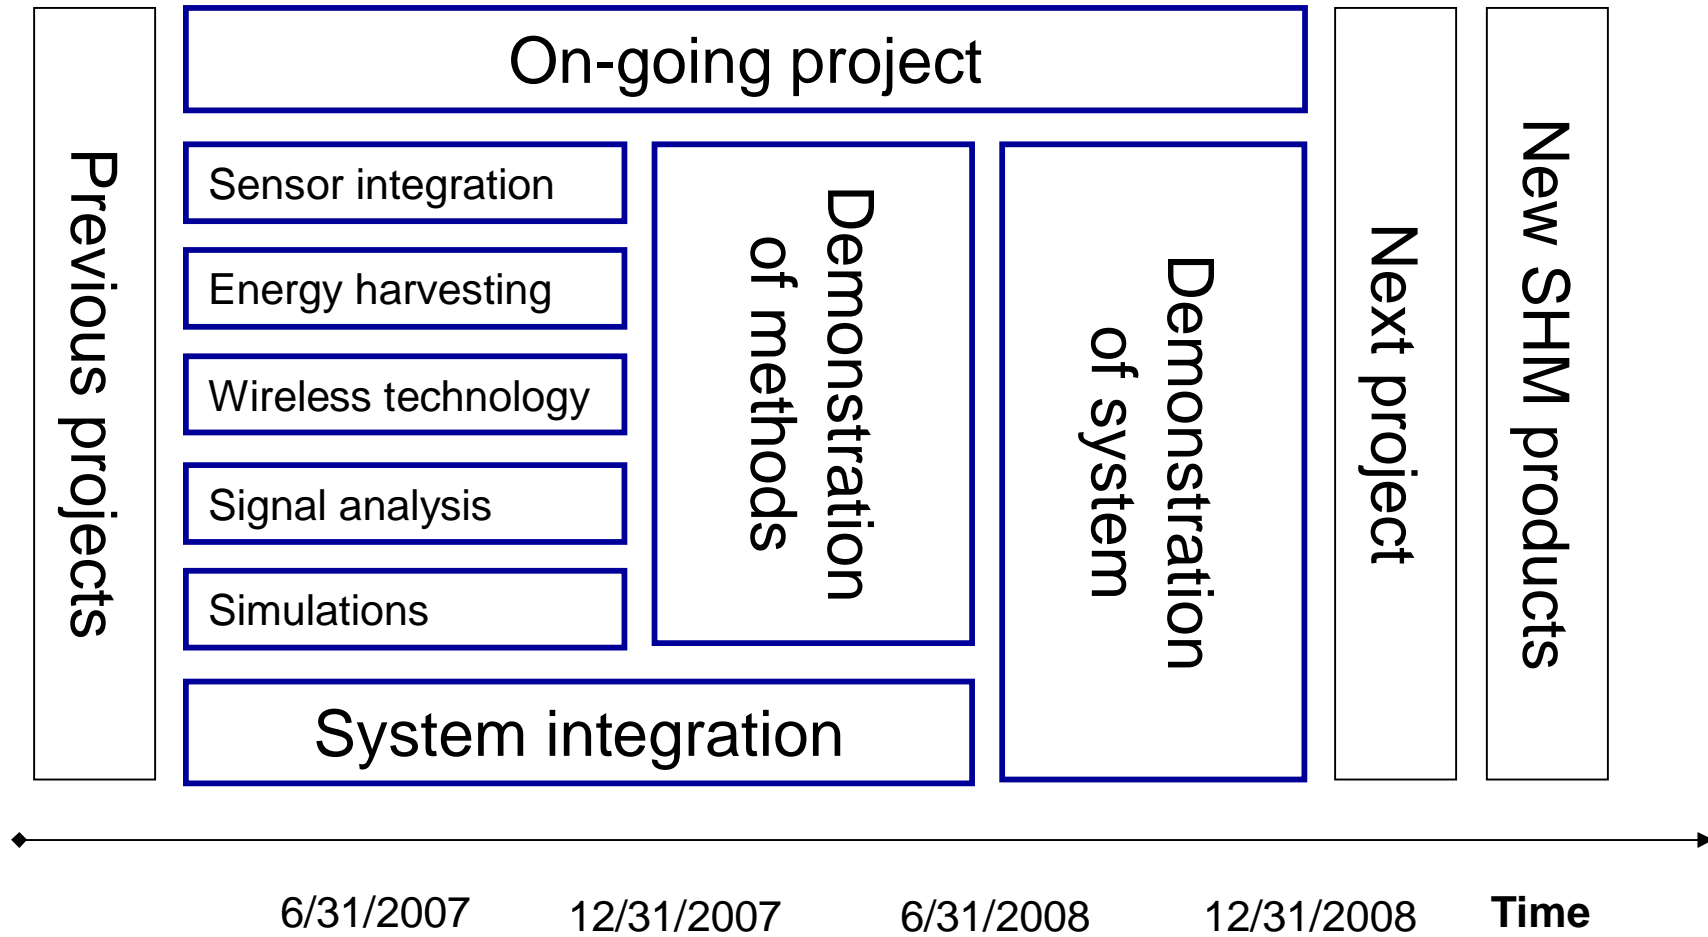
Previous projects

On-going project

Sensor integration

Energy harvesting

Wireless technology

Signal analysis

Simulations

Demonstration of methods

Demonstration of system

System integration

Next project

New SHM products

6/31/2007 12/31/2007 6/31/2008 12/31/2008 Time